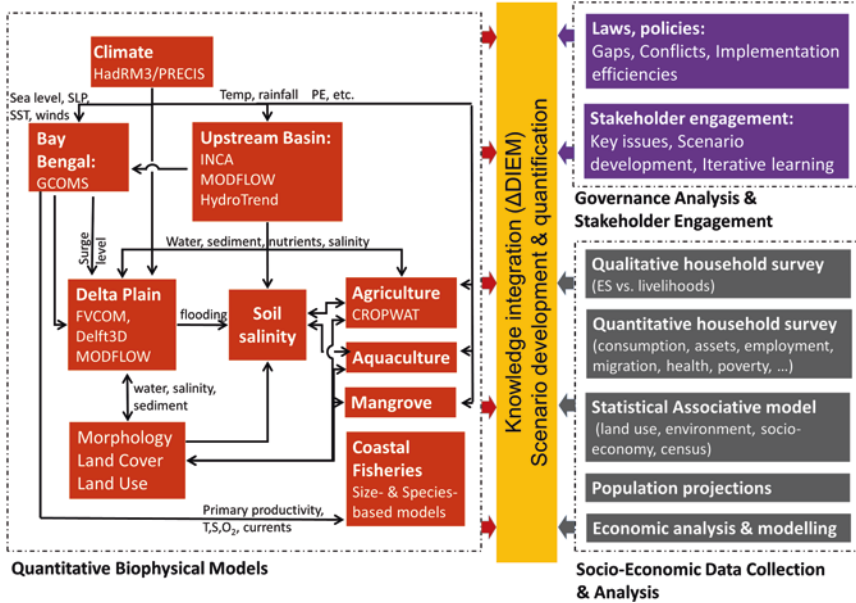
Climate
HadRM3/PRECIS

Sea level, SLP, SST, winds

Temp, rainfall

PE, etc.

Bay Bengal:
GCOMS

Upstream Basin:
INCA
MODFLOW
HydroTrend

Surge level

Water, sediment, nutrients, salinity

Delta Plain
FVCOM,
Delft3D
MODFLOW

flooding

Soil salinity

Agriculture
CROPWAT

Aquaculture

Mangrove

water, salinity, sediment

Morphology
Land Cover
Land Use

Coastal Fisheries
Size- & Species-based models

Primary productivity, T,S,$O_2$, currents

Quantitative Biophysical Models

Knowledge integration (ΔDIEM)
Scenario development & quantification

Laws, policies:
Gaps, Conflicts, Implementation efficiencies

Stakeholder engagement:
Key issues, Scenario development, Iterative learning

Governance Analysis & Stakeholder Engagement

Qualitative household survey
(ES vs. livelihoods)

Quantitative household survey
(consumption, assets, employment, migration, health, poverty, …)

Statistical Associative model
(land use, environment, socio-economy, census)

Population projections

Economic analysis & modelling

Socio-Economic Data Collection & Analysis